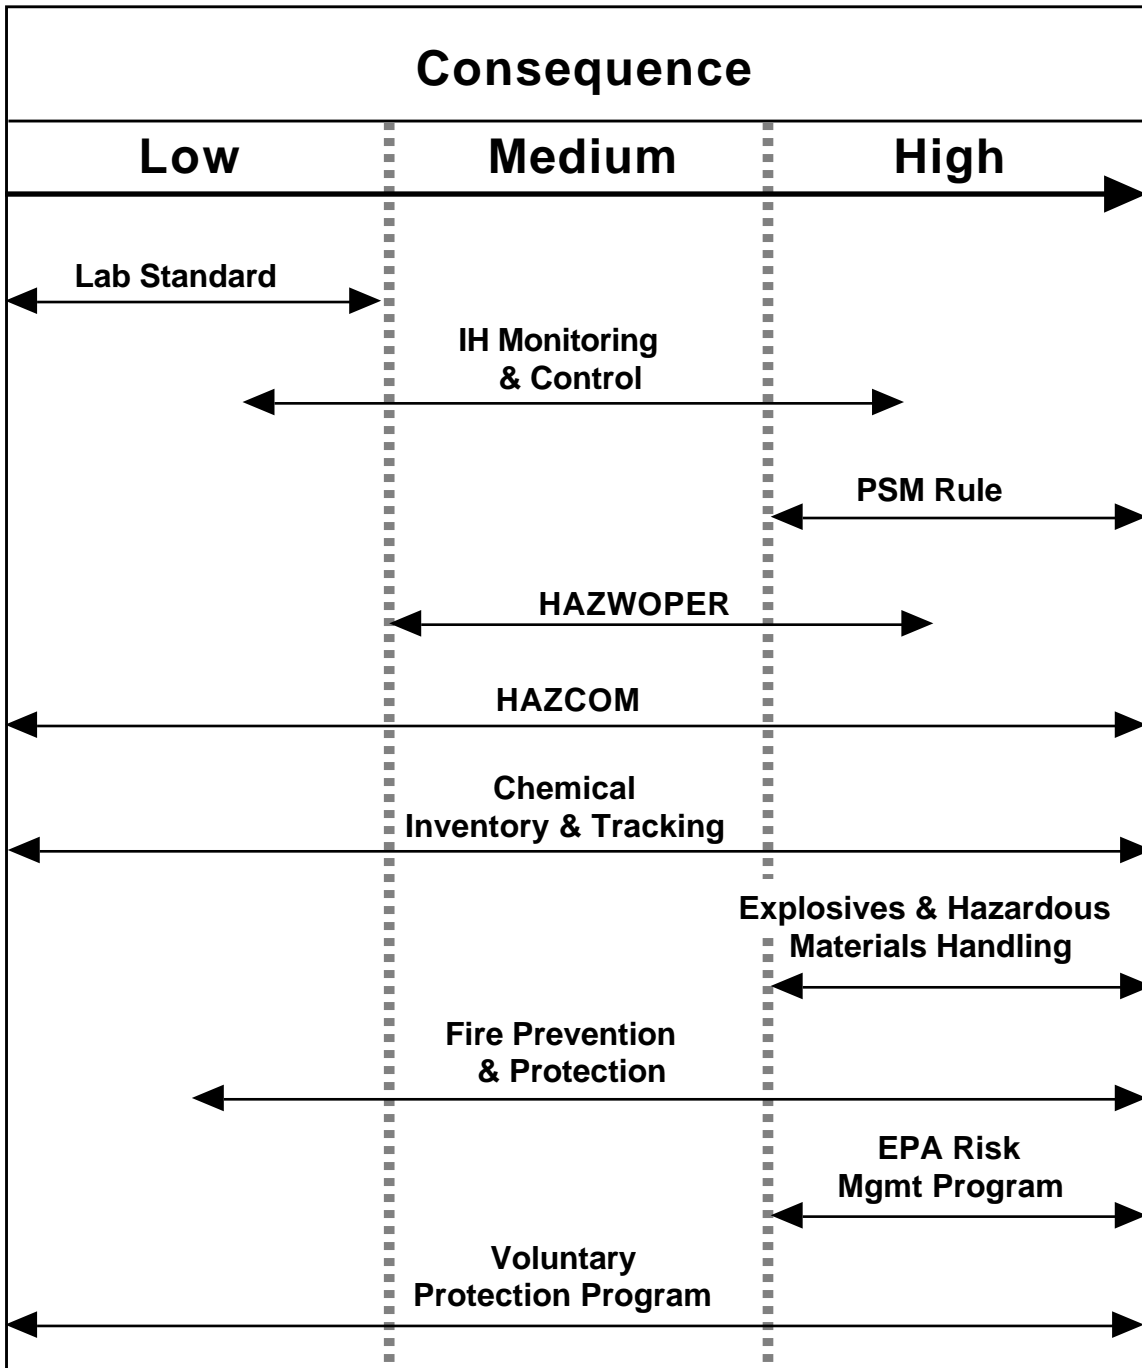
Consequence

Low

Medium

High

Lab Standard

IH Monitoring & Control

PSM Rule

HAZWOPER

HAZCOM

Chemical Inventory & Tracking

Explosives & Hazardous Materials Handling

Fire Prevention & Protection

EPA Risk Mgmt Program

Voluntary Protection Program